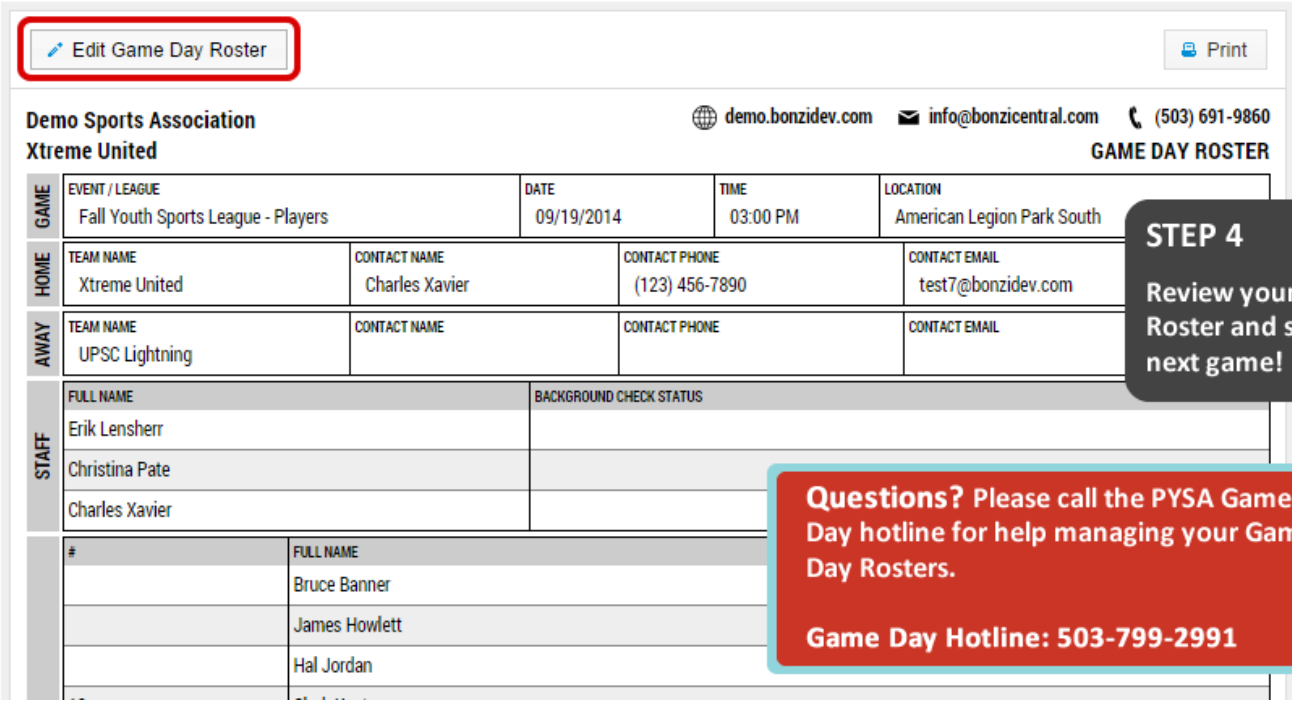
Edit Game Day Roster

Print

Demo Sports Association
Xtreme United

demo.bonzidev.com info@bonzicentral.com (503) 691-9860

GAME DAY ROSTER

GAME

| EVENT / LEAGUE | DATE | TIME | LOCATION |
|---|---|---|---|
| Fall Youth Sports League - Players | 09/19/2014 | 03:00 PM | American Legion Park South |

HOME

| TEAM NAME | CONTACT NAME | CONTACT PHONE | CONTACT EMAIL |
|---|---|---|---|
| Xtreme United | Charles Xavier | (123) 456-7890 | test7@bonzidev.com |

AWAY

| TEAM NAME | CONTACT NAME | CONTACT PHONE | CONTACT EMAIL |
|---|---|---|---|
| UPSC Lightning | | | |

STAFF

| FULL NAME | BACKGROUND CHECK STATUS |
|---|---|
| Erik Lensherr | |
| Christina Pate | |
| Charles Xavier | |

| # | FULL NAME |
|---|---|
| | Bruce Banner |
| | James Howlett |
| | Hal Jordan |
| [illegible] | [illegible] |

STEP 4

Review your Roster and s next game!

Questions? Please call the PYSA Game Day hotline for help managing your Gam Day Rosters.

Game Day Hotline: 503-799-2991